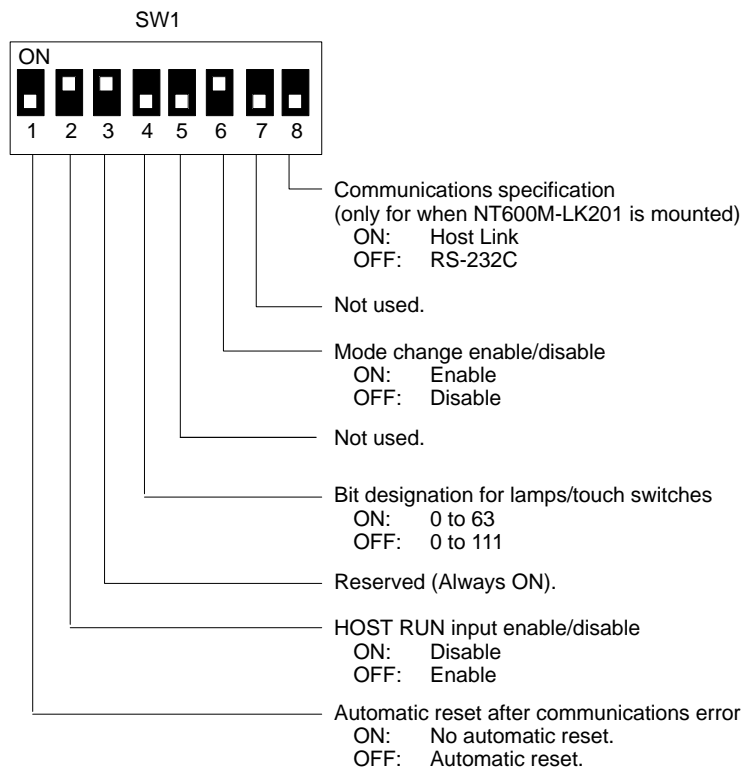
SW1

ON

1 2 3 4 5 6 7 8

Communications specification (only for when NT600M-LK201 is mounted)
ON: Host Link
OFF: RS-232C

Not used.

Mode change enable/disable
ON: Enable
OFF: Disable

Not used.

Bit designation for lamps/touch switches
ON: 0 to 63
OFF: 0 to 111

Reserved (Always ON).

HOST RUN input enable/disable
ON: Disable
OFF: Enable

Automatic reset after communications error
ON: No automatic reset.
OFF: Automatic reset.